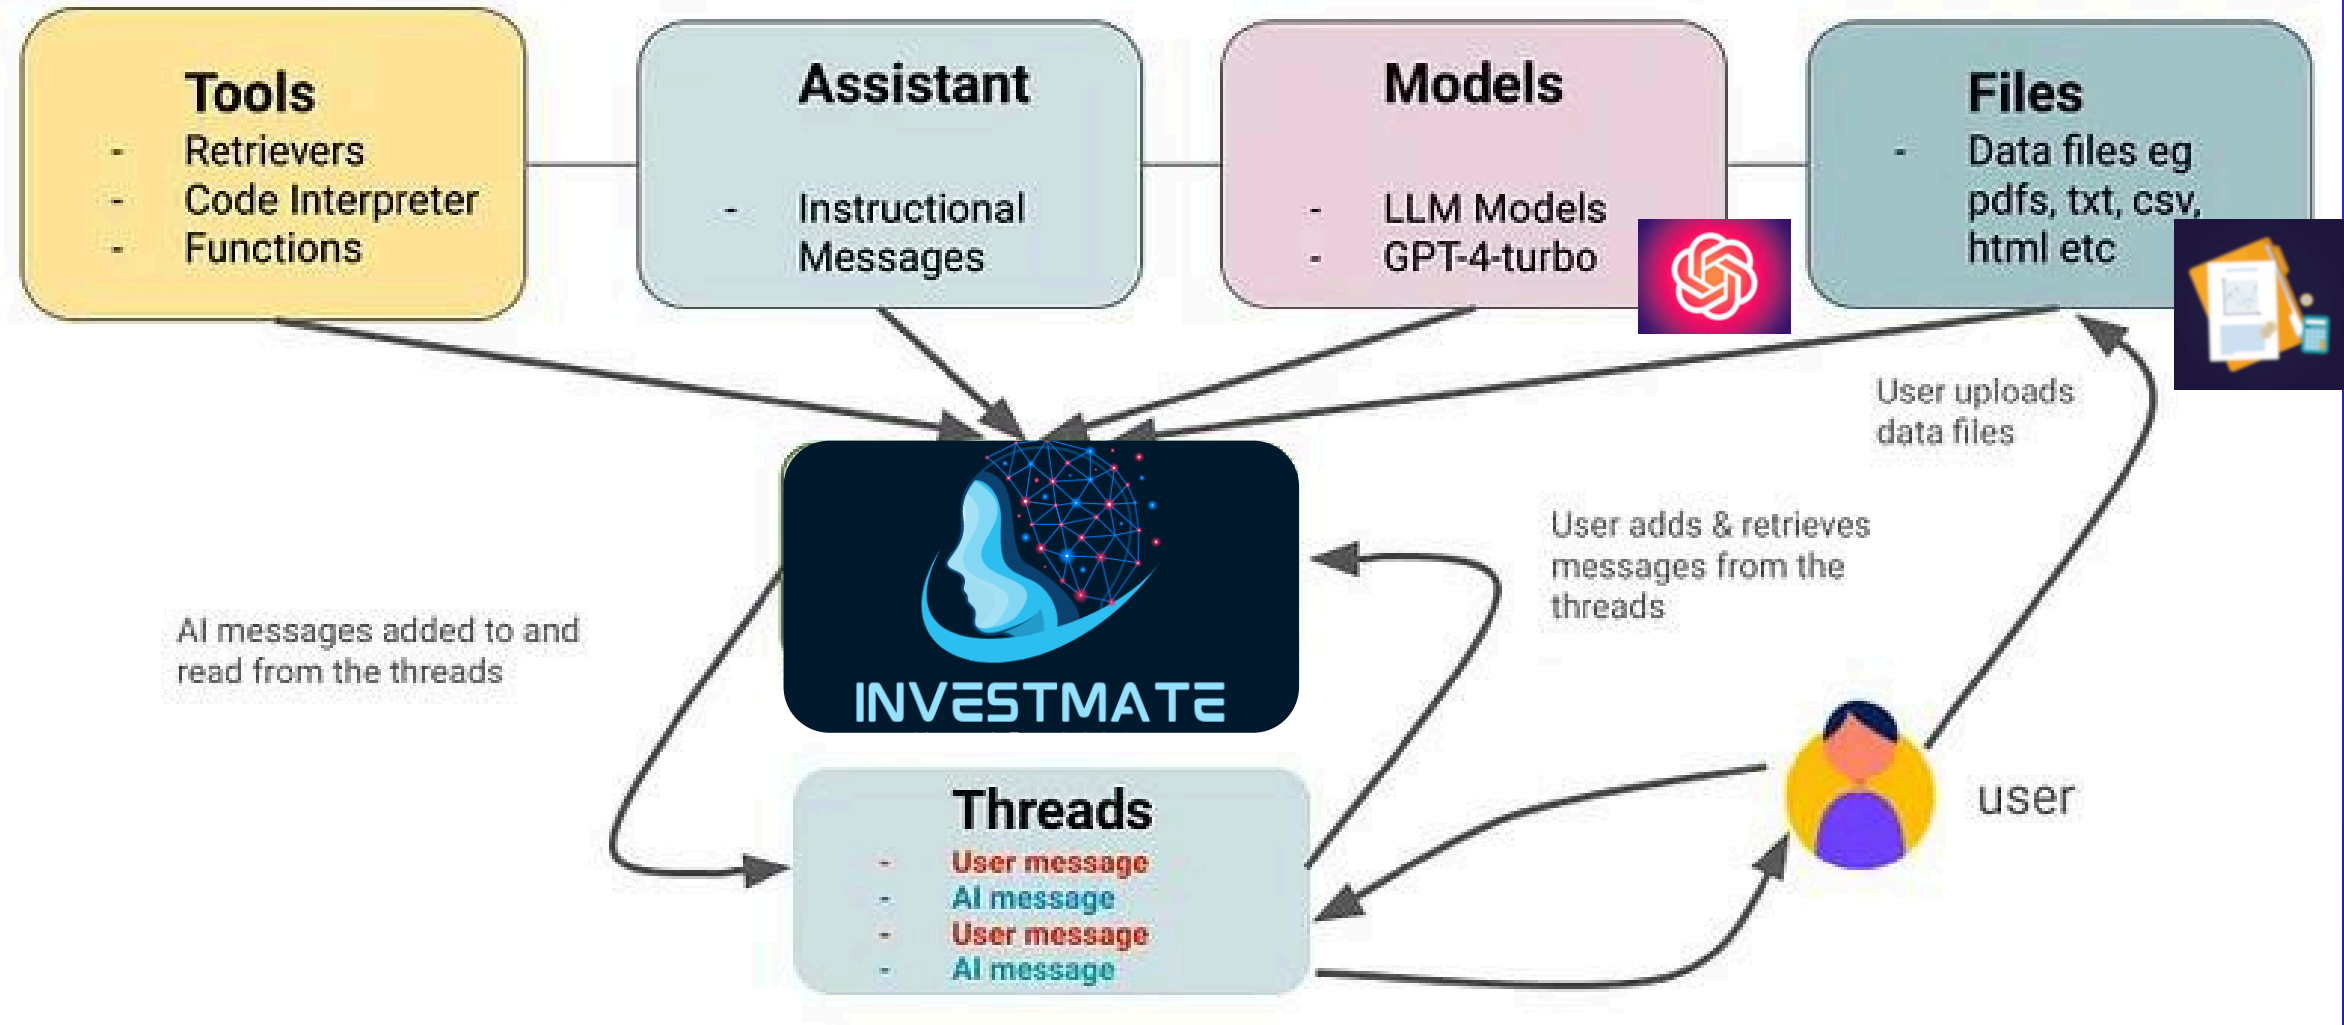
Tools
- Retrievers
- Code Interpreter
- Functions

Assistant
- Instructional Messages

Models
- LLM Models
- GPT-4-turbo

Files
- Data files eg pdfs, txt, csv, html etc

User uploads data files

User adds & retrieves messages from the threads

AI messages added to and read from the threads

INVESTMATE

Threads
- User message
- AI message
- User message
- AI message

user